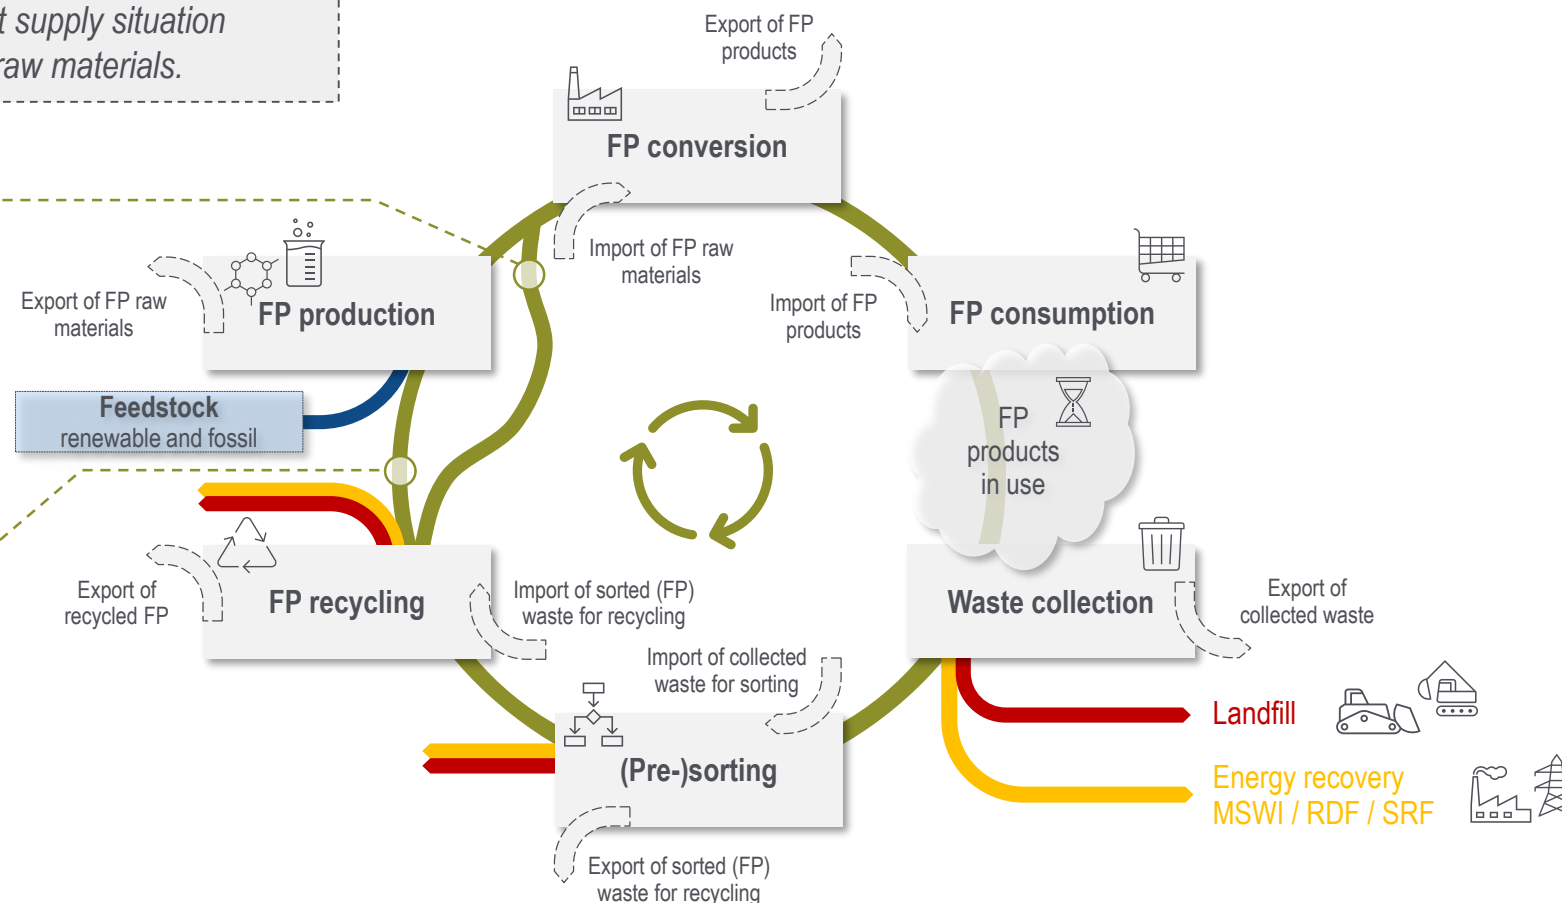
t supply situation
raw materials.

Export of FP products

FP conversion

Import of FP raw materials

Import of FP products

FP consumption

Export of FP raw materials

FP production

Feedstock
renewable and fossil

FP products in use

Export of recycled FP

FP recycling

Import of sorted (FP) waste for recycling

Waste collection

Export of collected waste

Import of collected waste for sorting

Landfill

(Pre-)sorting

Energy recovery
MSWI / RDF / SRF

Export of sorted (FP) waste for recycling